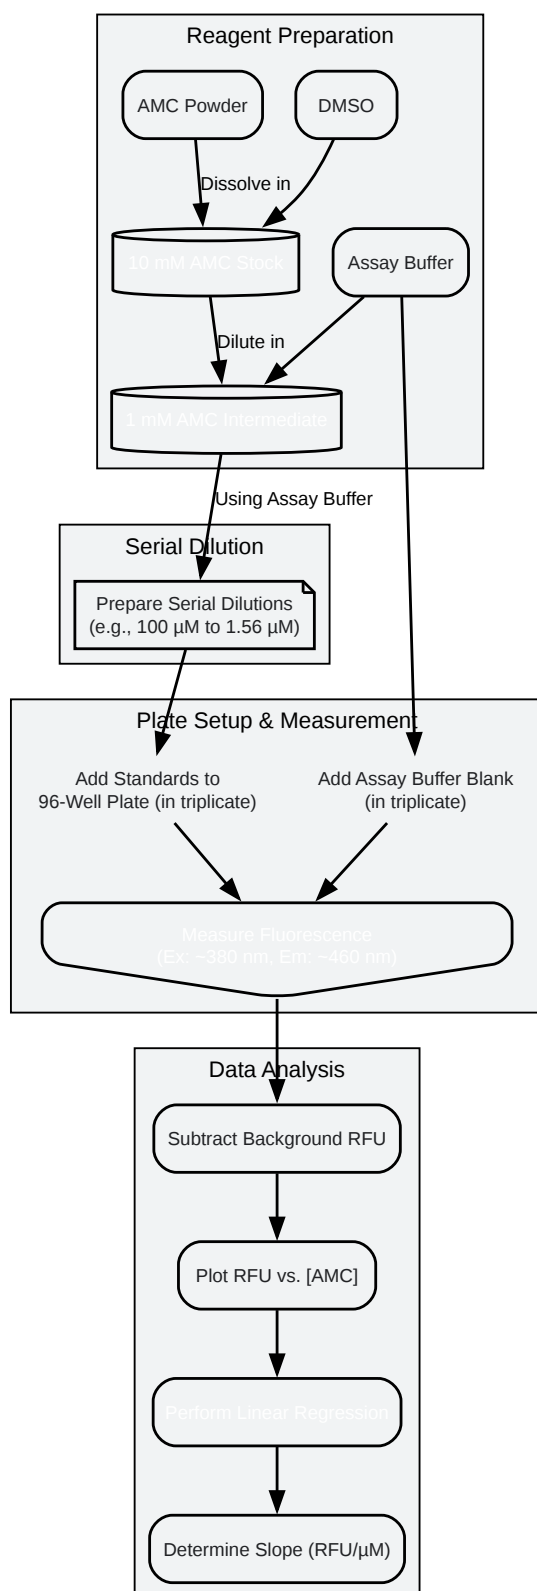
Reagent Preparation

AMC Powder

DMSO

Dissolve in

10 mM AMC Stock

Assay Buffer

Dilute in

1 mM AMC Intermediate

Using Assay Buffer

Serial Dilution

Prepare Serial Dilutions (e.g., 100 µM to 1.56 µM)

Plate Setup & Measurement

Add Standards to 96-Well Plate (in triplicate)

Add Assay Buffer Blank (in triplicate)

Measure Fluorescence (Ex: ~380 nm, Em: ~460 nm)

Data Analysis

Subtract Background RFU

Plot RFU vs. [AMC]

Perform Linear Regression

Determine Slope (RFU/µM)